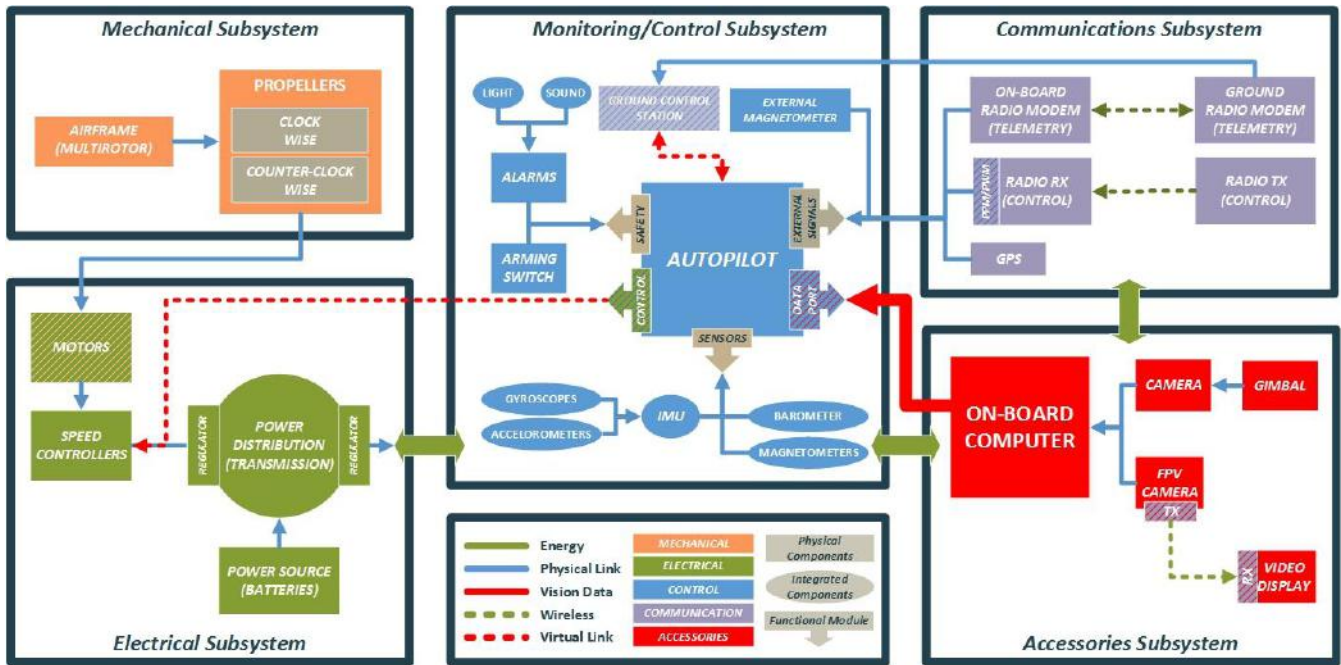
Mechanical Subsystem

AIRFRAME (MULTIROTOR)

PROPELLERS

CLOCK WISE

COUNTER-CLOCK WISE

Monitoring/Control Subsystem

LIGHT

SOUND

GROUND CONTROL STATION

EXTERNAL MAGNETOMETER

ALARMS

ARMING SWITCH

SAFETY

CONTROL

AUTOPILOT

EXTERNAL SIGNALS

DATA PORT

SENSORS

GYROSCOPES

ACCELOROMETERS

IMU

BAROMETER

MAGNETOMETERS

Communications Subsystem

ON-BOARD RADIO MODEM (TELEMETRY)

GROUND RADIO MODEM (TELEMETRY)

PPM/PWM

RADIO RX (CONTROL)

RADIO TX (CONTROL)

GPS

MOTORS

SPEED CONTROLLERS

REGULATOR

POWER DISTRIBUTION (TRANSMISSION)

REGULATOR

POWER SOURCE (BATTERIES)

Electrical Subsystem

Energy

Physical Link

Vision Data

Wireless

Virtual Link

MECHANICAL

ELECTRICAL

CONTROL

COMMUNICATION

ACCESSORIES

Physical Components

Integrated Components

Functional Module

ON-BOARD COMPUTER

CAMERA

GIMBAL

FPV CAMERA

TX

RX

VIDEO DISPLAY

Accessories Subsystem